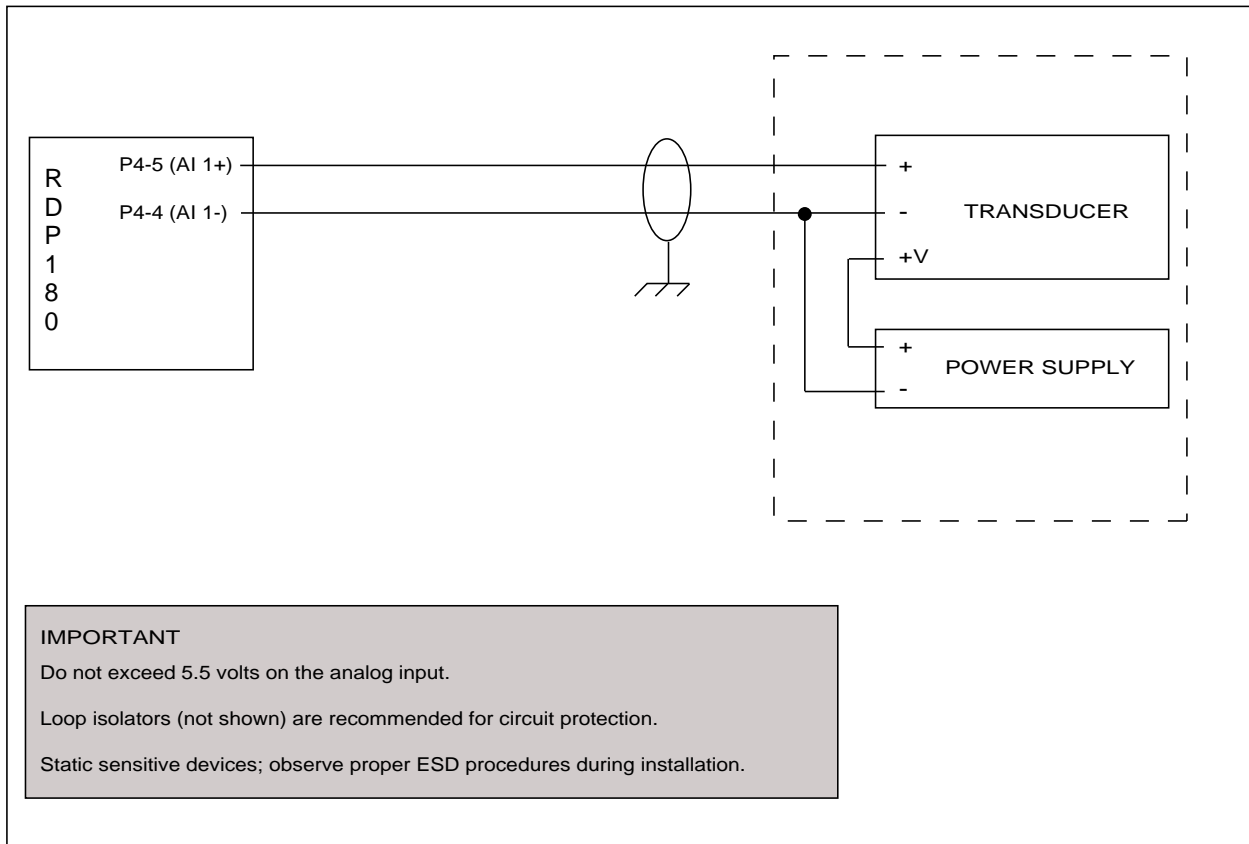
R
D
P
1
8
0

P4-5 (AI 1+)

P4-4 (AI 1-)

+

-

TRANSDUCER

+V

+

POWER SUPPLY

-

IMPORTANT

Do not exceed 5.5 volts on the analog input.

Loop isolators (not shown) are recommended for circuit protection.

Static sensitive devices; observe proper ESD procedures during installation.